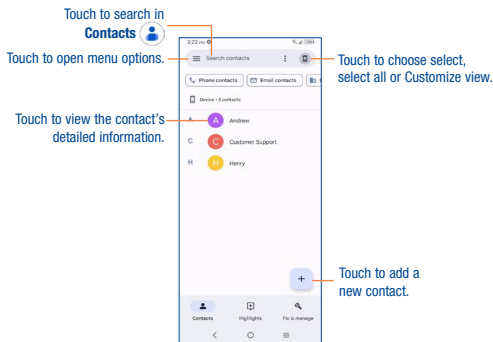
Touch to search in **Contacts**

Touch to open menu options.

Touch to view the contact's detailed information.

Touch to choose select, select all or Customize view.

Touch to add a new contact.

3:22 PM

Search contacts

Phone contacts

Email contacts

Device • 3 contacts

A

Andrew

C

Customer Support

H

Henry

+

Contacts

Highlights

Fix & manage